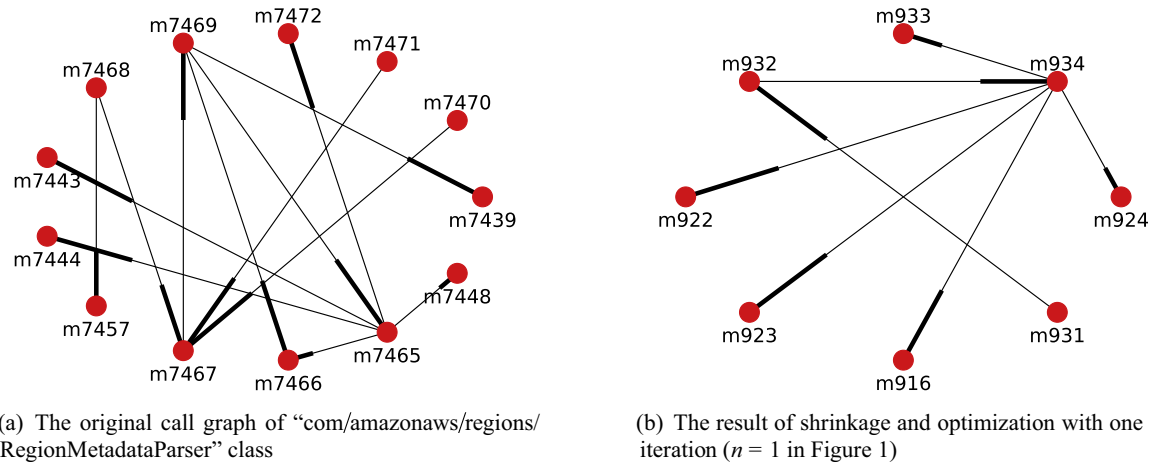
m7469
m7472
m7471
m7468
m7470
m7443
m7439
m7444
m7448
m7457
m7465
m7467
m7466

(a) The original call graph of "com/amazonaws/regions/RegionMetadataParser" class

m933
m932
m934
m922
m924
m923
m931
m916

(b) The result of shrinkage and optimization with one iteration ($n$ = 1 in Figure 1)